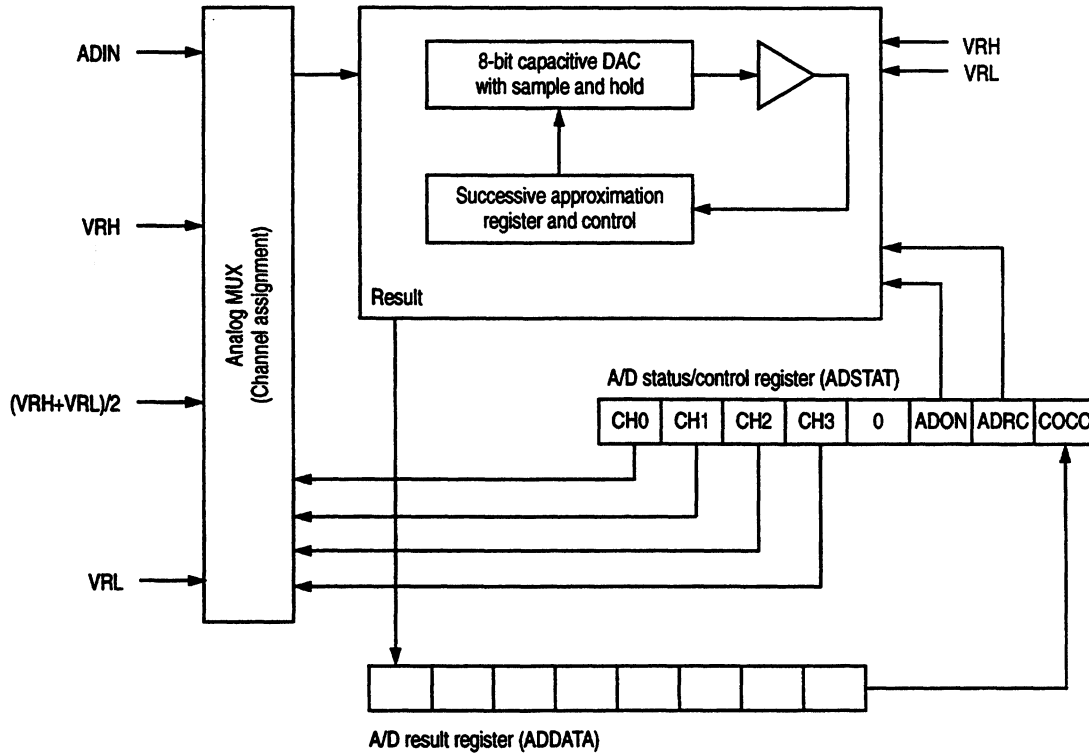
ADIN

VRH

(VRH+VRL)/2

VRL

Analog MUX
(Channel assignment)

8-bit capacitive DAC with sample and hold

Successive approximation register and control

Result

VRH
VRL

A/D status/control register (ADSTAT)

| CH0 | CH1 | CH2 | CH3 | 0 | ADON | ADRC | COCO |
|---|---|---|---|---|---|---|---|

A/D result register (ADDATA)